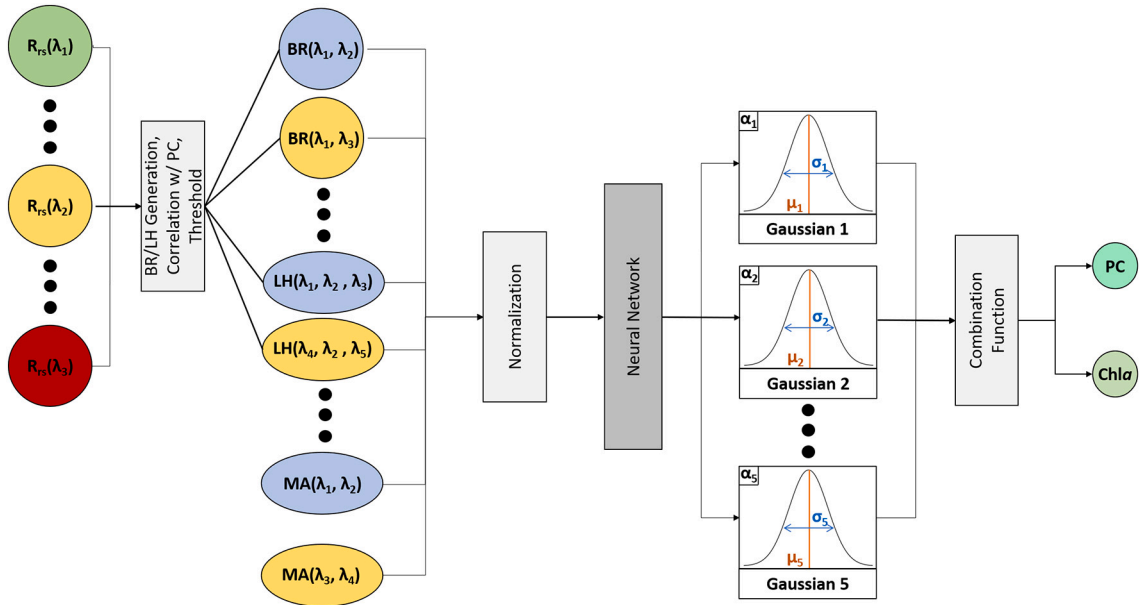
$R_{rs}(\lambda_1)$

$R_{rs}(\lambda_2)$

$R_{rs}(\lambda_3)$

BR/LH Generation, Correlation w/ PC, Threshold

$BR(\lambda_1, \lambda_2)$

$BR(\lambda_1, \lambda_3)$

$LH(\lambda_1, \lambda_2, \lambda_3)$

$LH(\lambda_4, \lambda_2, \lambda_5)$

$MA(\lambda_1, \lambda_2)$

$MA(\lambda_3, \lambda_4)$

Normalization

Neural Network

$\alpha_1$
$\sigma_1$
$\mu_1$
Gaussian 1

$\alpha_2$
$\sigma_2$
$\mu_2$
Gaussian 2

$\alpha_5$
$\sigma_5$
$\mu_5$
Gaussian 5

Combination Function

PC

Chl*a*